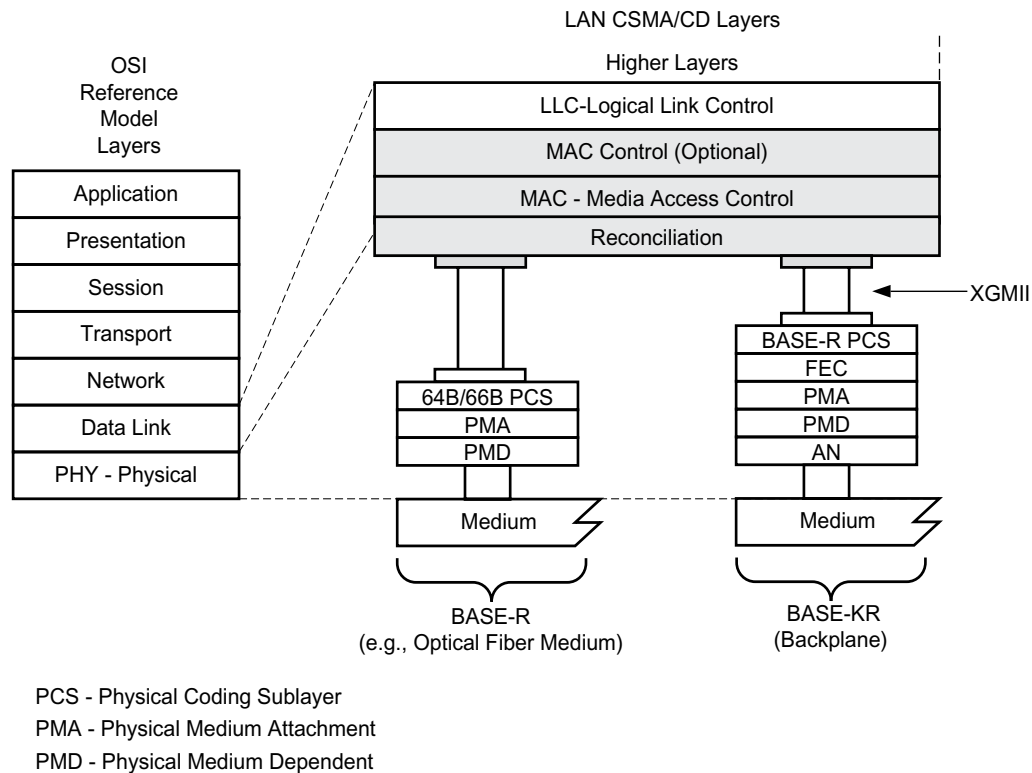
LAN CSMA/CD Layers

OSI Reference Model Layers

Application
Presentation
Session
Transport
Network
Data Link
PHY - Physical

Higher Layers
LLC-Logical Link Control
MAC Control (Optional)
MAC - Media Access Control
Reconciliation

XGMII

64B/66B PCS
PMA
PMD
Medium

BASE-R PCS
FEC
PMA
PMD
AN
Medium

BASE-R
(e.g., Optical Fiber Medium)

BASE-KR
(Backplane)

PCS - Physical Coding Sublayer
PMA - Physical Medium Attachment
PMD - Physical Medium Dependent